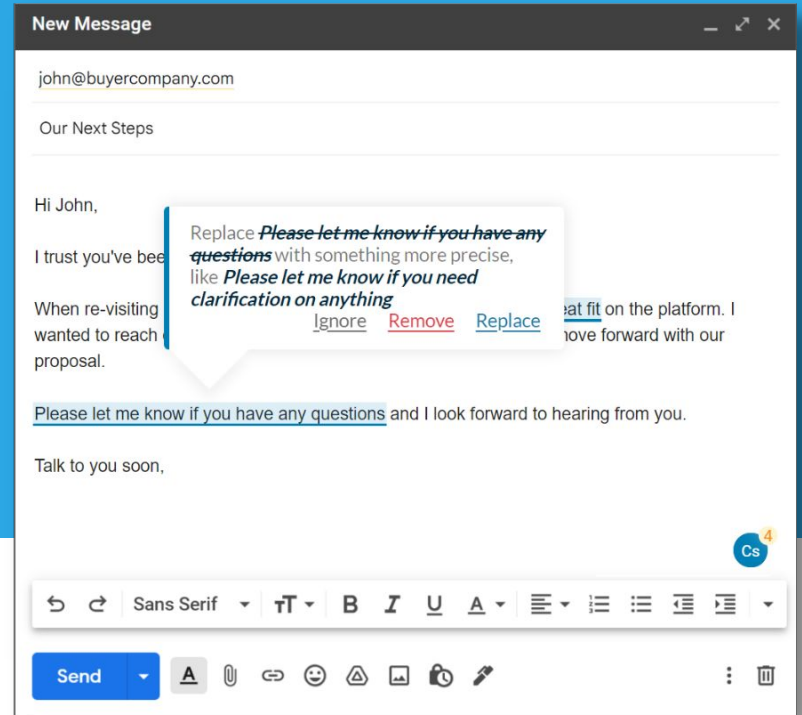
New Message

john@buyercompany.com

Our Next Steps

Hi John,

I trust you've bee

When re-visiting eat fit on the platform. I wanted to reach move forward with our proposal.

Replace ~~Please let me know if you have any questions~~ with something more precise, like **Please let me know if you need clarification on anything**

Ignore Remove Replace

Please let me know if you have any questions and I look forward to hearing from you.

Talk to you soon,

Cs 4

Sans Serif

Send